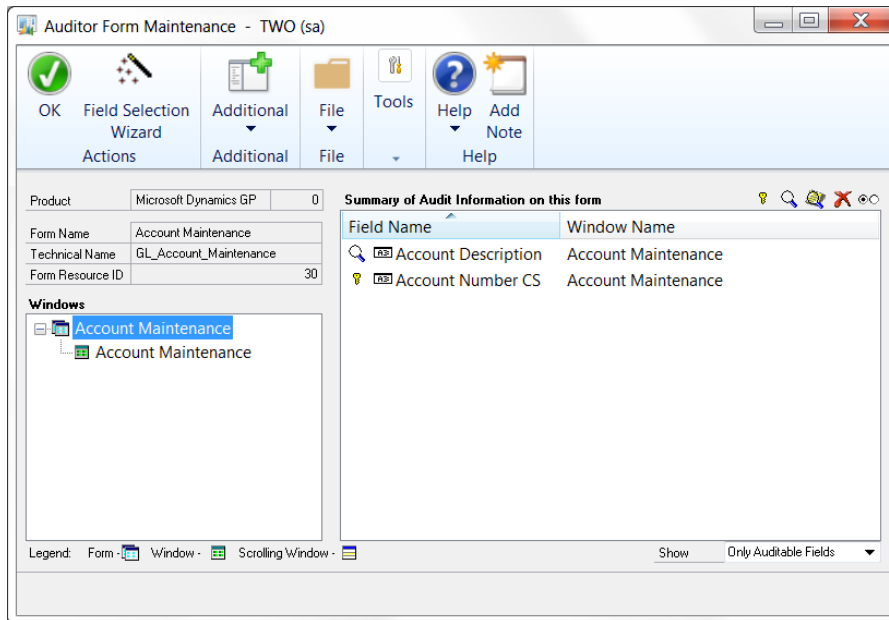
Auditor Form Maintenance - TWO (sa)

OK
Field Selection Wizard
Actions

Additional
Additional

File
File

Tools

Help
Add Note
Help

Product | Microsoft Dynamics GP | 0

Form Name | Account Maintenance
Technical Name | GL_Account_Maintenance
Form Resource ID | 30

Windows
Account Maintenance
Account Maintenance

Summary of Audit Information on this form

| Field Name | Window Name |
|---|---|
| Account Description | Account Maintenance |
| Account Number CS | Account Maintenance |

Legend: Form - Window - Scrolling Window -

Show Only Auditable Fields